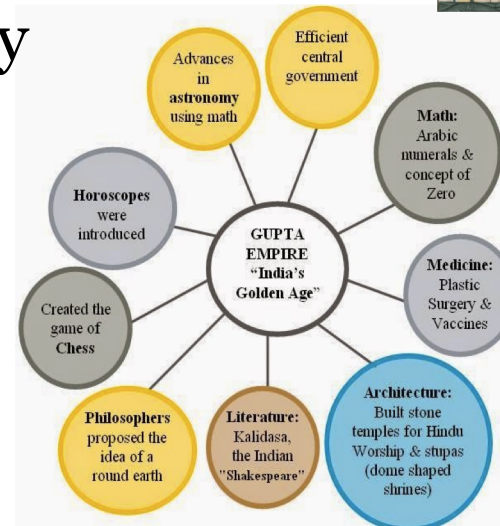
y

GUPTA EMPIRE "India's Golden Age"

Advances in astronomy using math

Efficient central government

Math: Arabic numerals & concept of Zero

Medicine: Plastic Surgery & Vaccines

Architecture: Built stone temples for Hindu Worship & stupas (dome shaped shrines)

Literature: Kalidasa, the Indian "Shakespeare"

Philosophers proposed the idea of a round earth

Created the game of Chess

Horoscopes were introduced